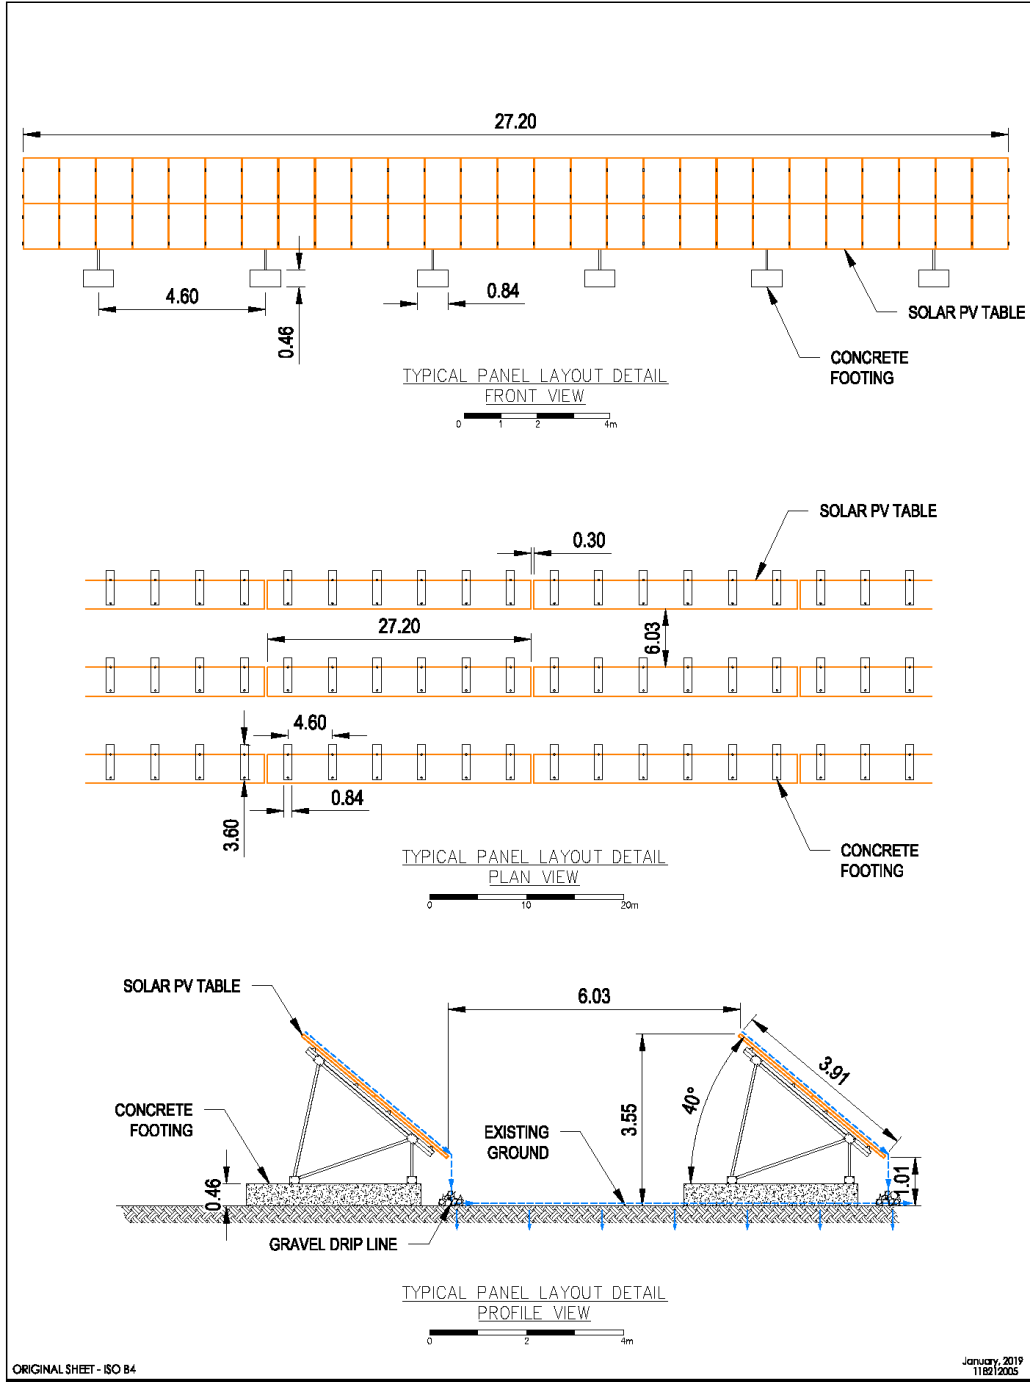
27.20

4.60

0.46

0.84

SOLAR PV TABLE

CONCRETE FOOTING

TYPICAL PANEL LAYOUT DETAIL
FRONT VIEW

0 1 2 4m

SOLAR PV TABLE

0.30

27.20

6.03

4.60

3.60

0.84

CONCRETE FOOTING

TYPICAL PANEL LAYOUT DETAIL
PLAN VIEW

0 10 20m

SOLAR PV TABLE

6.03

CONCRETE FOOTING

EXISTING GROUND

3.55

40°

3.91

1.01

0.46

GRAVEL DRIP LINE

TYPICAL PANEL LAYOUT DETAIL
PROFILE VIEW

0 2 4m

ORIGINAL SHEET - ISO B4

January, 2019
118212005